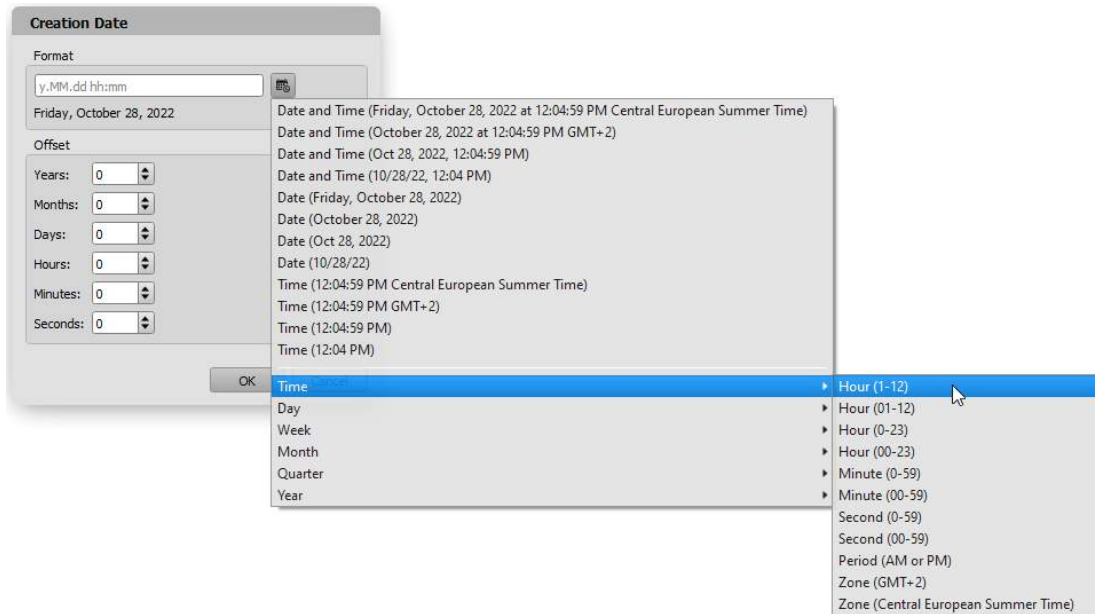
Creation Date

Format

y.MM.dd hh:mm

Friday, October 28, 2022

Offset

Years: 0

Months: 0

Days: 0

Hours: 0

Minutes: 0

Seconds: 0

OK

Cancel

Date and Time (Friday, October 28, 2022 at 12:04:59 PM Central European Summer Time)
Date and Time (October 28, 2022 at 12:04:59 PM GMT+2)
Date and Time (Oct 28, 2022, 12:04:59 PM)
Date and Time (10/28/22, 12:04 PM)
Date (Friday, October 28, 2022)
Date (October 28, 2022)
Date (Oct 28, 2022)
Date (10/28/22)
Time (12:04:59 PM Central European Summer Time)
Time (12:04:59 PM GMT+2)
Time (12:04:59 PM)
Time (12:04 PM)

Time
Day
Week
Month
Quarter
Year

Hour (1-12)
Hour (01-12)
Hour (0-23)
Hour (00-23)
Minute (0-59)
Minute (00-59)
Second (0-59)
Second (00-59)
Period (AM or PM)
Zone (GMT+2)
Zone (Central European Summer Time)